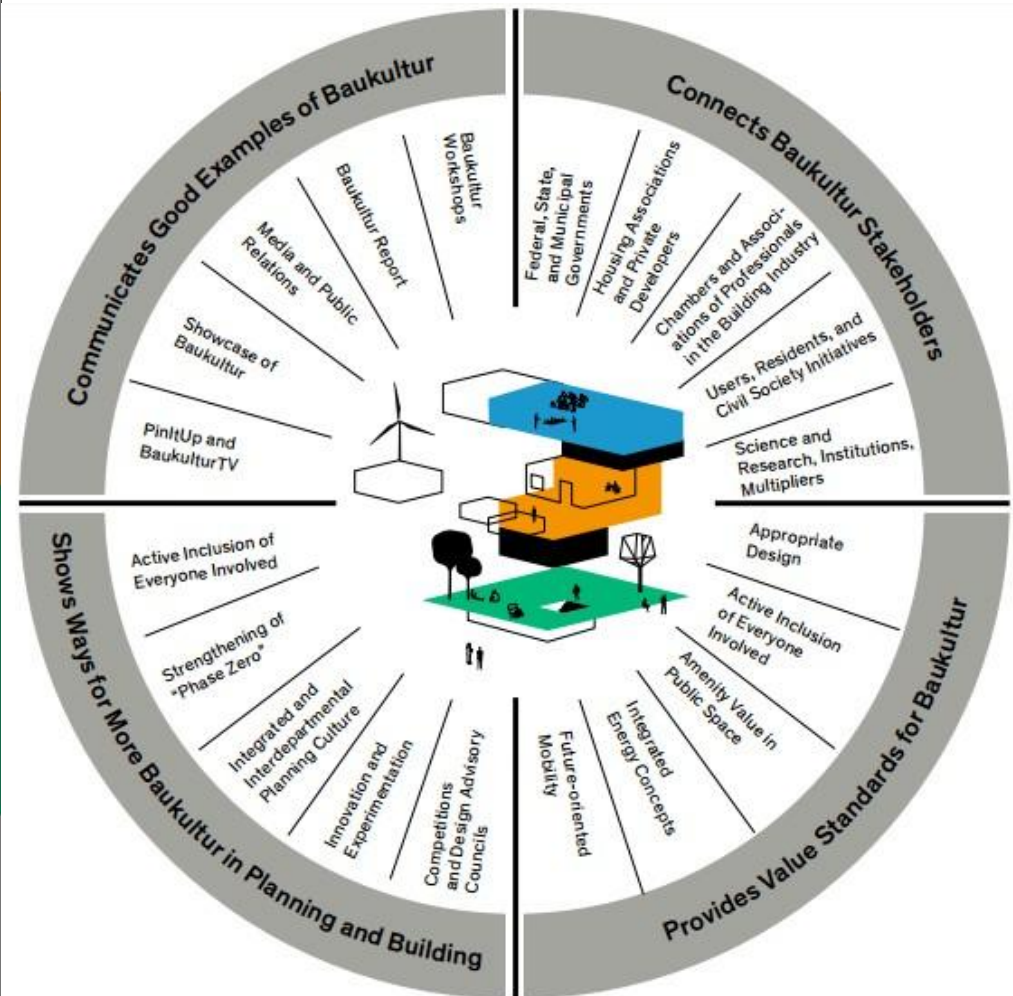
Communicates Good Examples of Baukultur

PinItUp and BaukulturTV

Showcase of Baukultur

Media and Public Relations

Baukultur Report

Baukultur Workshops

Connects Baukultur Stakeholders

Federal, State, and Municipal Governments

Housing Associations and Private Developers

Chambers and Associations of Professionals in the Building Industry

Users, Residents, and Civil Society Initiatives

Science and Research, Institutions, Multipliers

Shows Ways for More Baukultur in Planning and Building

Active Inclusion of Everyone Involved

Strengthening of "Phase Zero"

Integrated and Interdepartmental Planning Culture

Innovation and Experimentation

Competitions and Design Advisory Councils

Provides Value Standards for Baukultur

Appropriate Design

Active Inclusion of Everyone Involved

Amenity Value in Public Space

Integrated Energy Concepts

Future-oriented Mobility